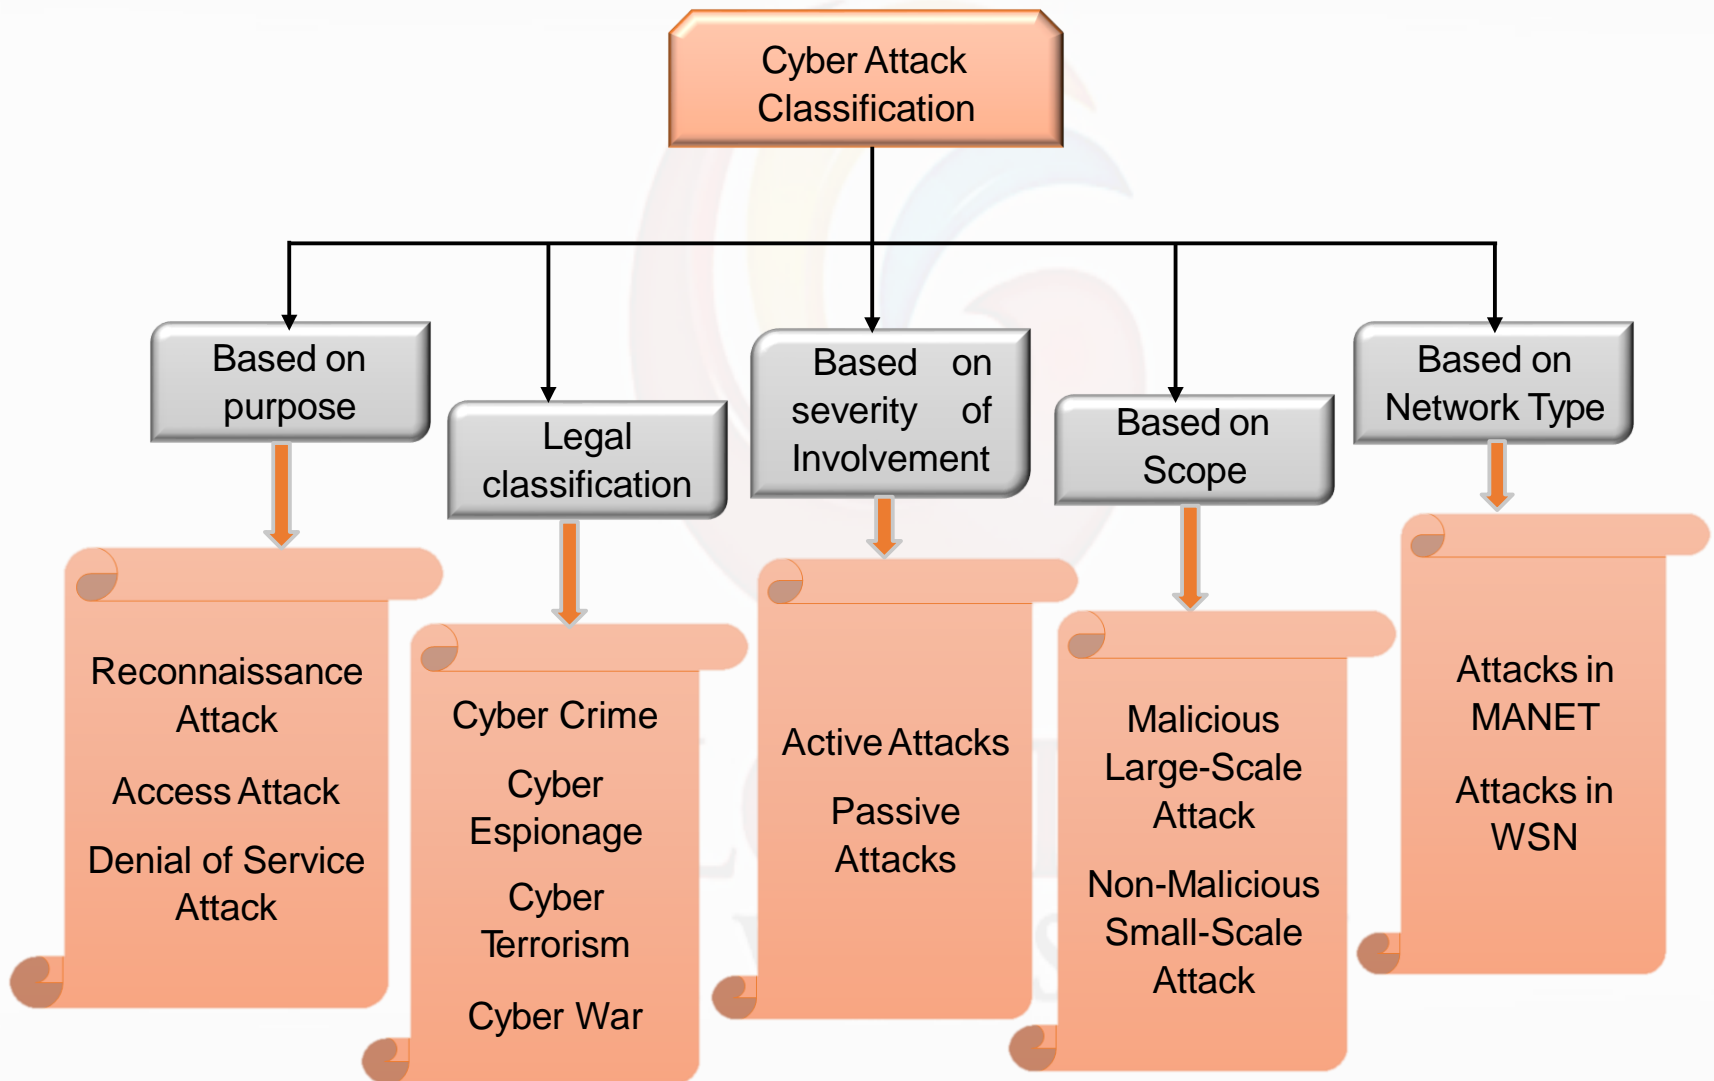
Cyber Attack Classification

Based on purpose

Reconnaissance Attack

Access Attack

Denial of Service Attack

Legal classification

Cyber Crime

Cyber Espionage

Cyber Terrorism

Cyber War

Based on severity of Involvement

Active Attacks

Passive Attacks

Based on Scope

Malicious Large-Scale Attack

Non-Malicious Small-Scale Attack

Based on Network Type

Attacks in MANET

Attacks in WSN